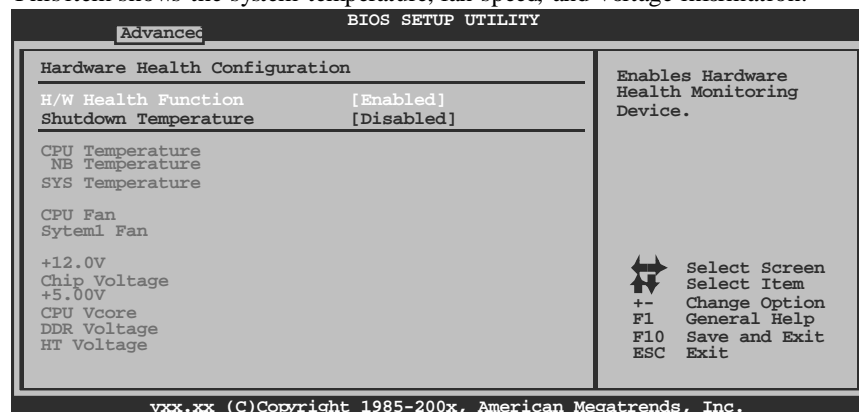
This item shows the system temperature, fan speed, and voltage information.

BIOS SETUP UTILITY

Advanced

Hardware Health Configuration

| | |
|---|---|
| H/W Health Function | [Enabled] |
| Shutdown Temperature | [Disabled] |

CPU Temperature
NB Temperature
SYS Temperature

CPU Fan
Syteml Fan

+12.0V
Chip Voltage
+5.00V
CPU Vcore
DDR Voltage
HT Voltage

Enables Hardware Health Monitoring Device.

Select Screen
Select Item
+- Change Option
F1 General Help
F10 Save and Exit
ESC Exit

vxx.xx (C)Copyright 1985-200x, American Megatrends, Inc.